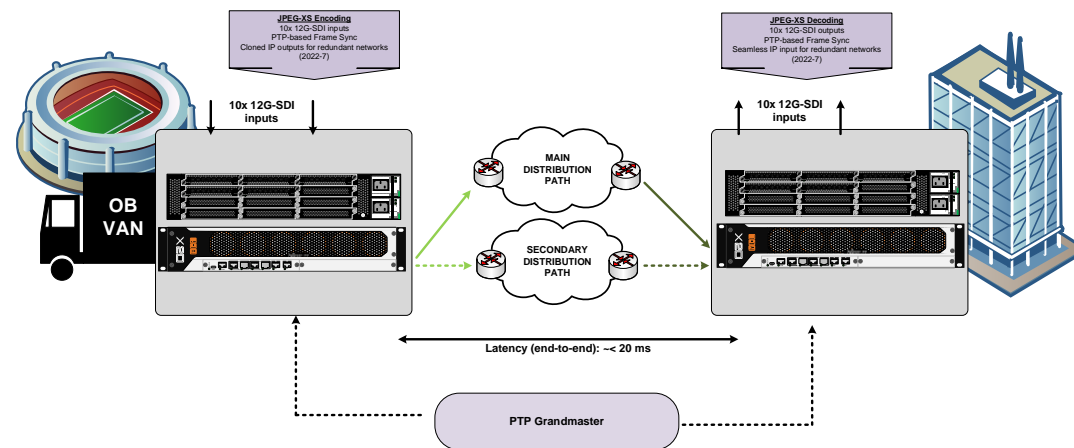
JPEG-XS Encoding
10x 12G-SDI inputs
PTP-based Frame Sync
Cloned IP outputs for redundant networks
(2022-7)

JPEG-XS Decoding
10x 12G-SDI outputs
PTP-based Frame Sync
Seamless IP input for redundant networks
(2022-7)

10x 12G-SDI inputs

10x 12G-SDI inputs

OB VAN

MAIN DISTRIBUTION PATH

SECONDARY DISTRIBUTION PATH

Latency (end-to-end): ~< 20 ms

PTP Grandmaster